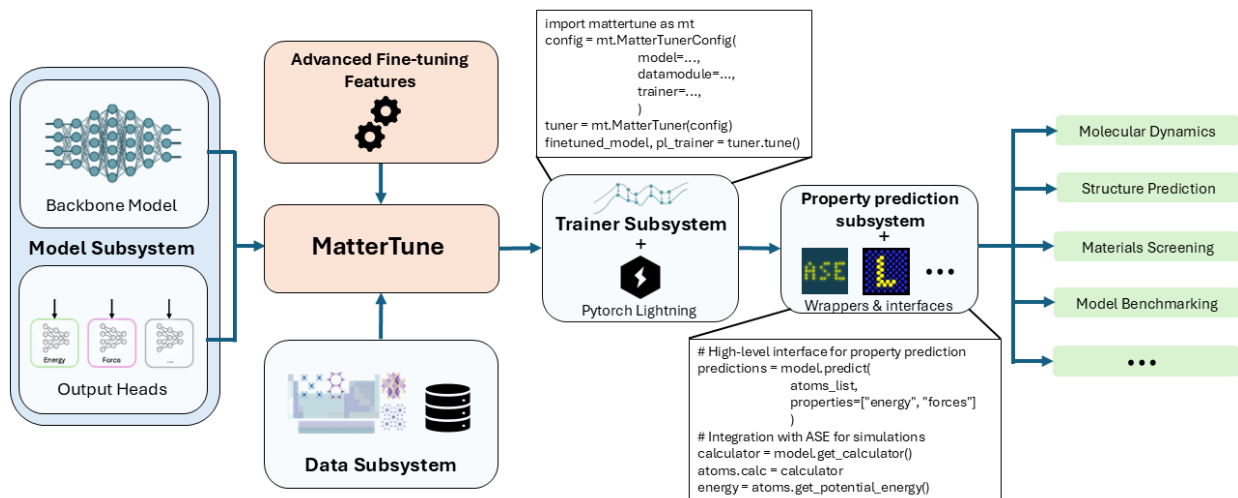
Backbone Model

Model Subsystem

Energy
Force
...

Output Heads

Advanced Fine-tuning Features

MatterTune

Data Subsystem

import mattertune as mt
config = mt.MatterTunerConfig(
model=...,
datamodule=...,
trainer=...,
)
tuner = mt.MatterTuner(config)
finetuned_model, pl_trainer = tuner.tune()

Trainer Subsystem
+
Pytorch Lightning

Property prediction subsystem
+
ASE
L
•••
Wrappers & interfaces

# High-level interface for property prediction
predictions = model.predict(
atoms_list,
properties=["energy", "forces"]
)
# Integration with ASE for simulations
calculator = model.get_calculator()
atoms.calc = calculator
energy = atoms.get_potential_energy()

Molecular Dynamics

Structure Prediction

Materials Screening

Model Benchmarking

•••